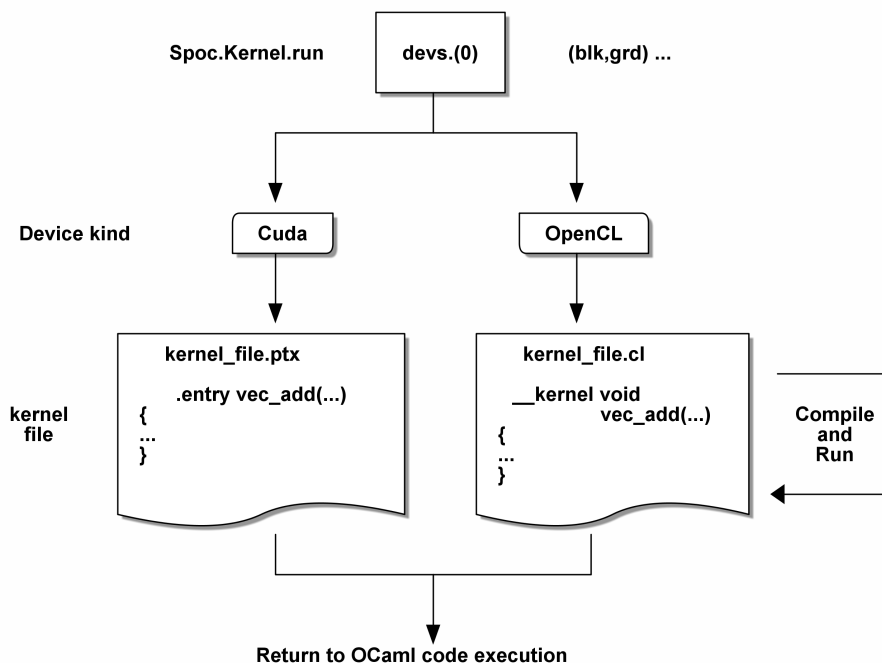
Spoc.Kernel.run

devs.(0)

(blk,grd) ...

Device kind

Cuda

OpenCL

kernel file

kernel_file.ptx

.entry vec_add(...)
{
...
}

kernel_file.cl

__kernel void
vec_add(...)
{
...
}

Compile and Run

Return to OCaml code execution